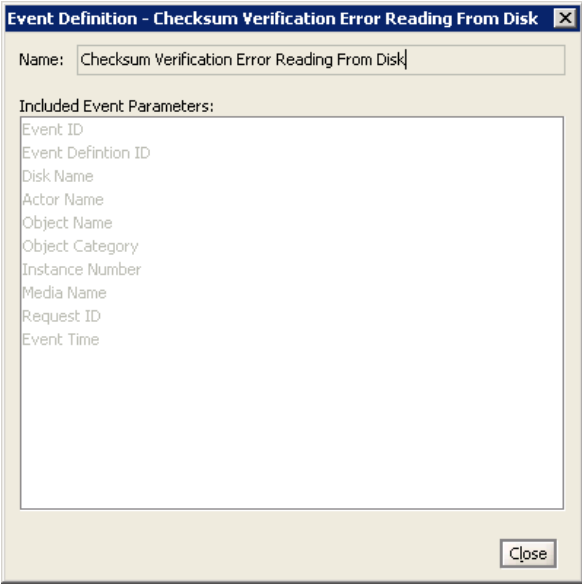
Event Definition - Checksum Verification Error Reading From Disk

Name: Checksum Verification Error Reading From Disk

Included Event Parameters:

Event ID
Event Defintion ID
Disk Name
Actor Name
Object Name
Object Category
Instance Number
Media Name
Request ID
Event Time

Close